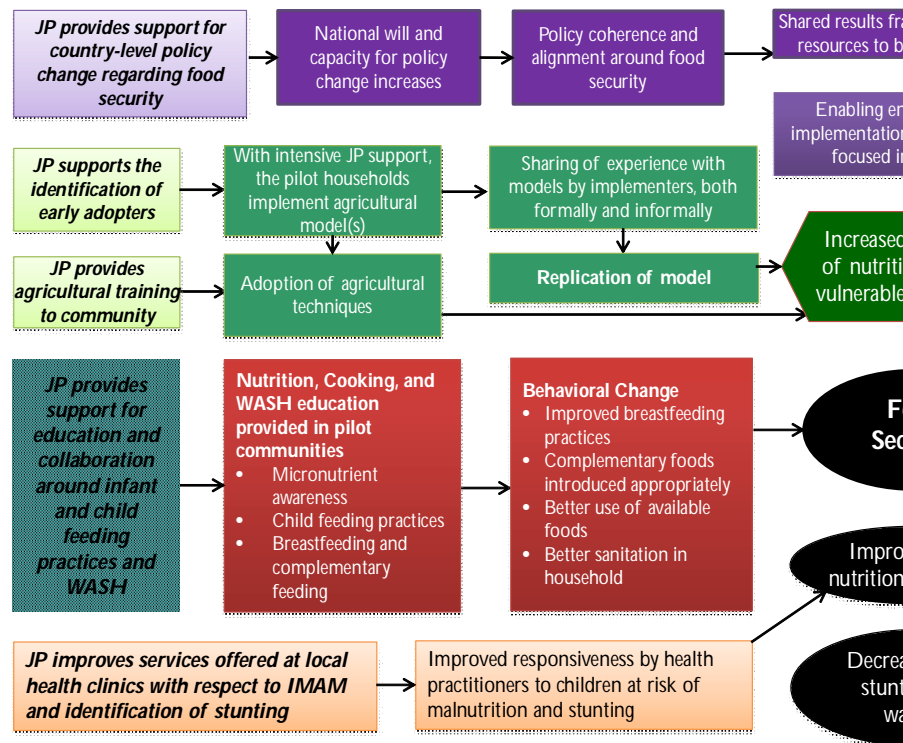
JP provides support for country-level policy change regarding food security

National will and capacity for policy change increases

Policy coherence and alignment around food security

Shared results fra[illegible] resources to b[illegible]

Enabling en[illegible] implementation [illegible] focused i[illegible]

JP supports the identification of early adopters

With intensive JP support, the pilot households implement agricultural model(s)

Sharing of experience with models by implementers, both formally and informally

JP provides agricultural training to community

Adoption of agricultural techniques

Replication of model

Increase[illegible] of nutriti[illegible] vulnerable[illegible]

JP provides support for education and collaboration around infant and child feeding practices and WASH

Nutrition, Cooking, and WASH education provided in pilot communities
• Micronutrient awareness
• Child feeding practices
• Breastfeeding and complementary feeding

Behavioral Change
• Improved breastfeeding practices
• Complementary foods introduced appropriately
• Better use of available foods
• Better sanitation in household

F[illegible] Sec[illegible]

Impro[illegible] nutrition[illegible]

JP improves services offered at local health clinics with respect to IMAM and identification of stunting

Improved responsiveness by health practitioners to children at risk of malnutrition and stunting

Decrea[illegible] stunt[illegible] wa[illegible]